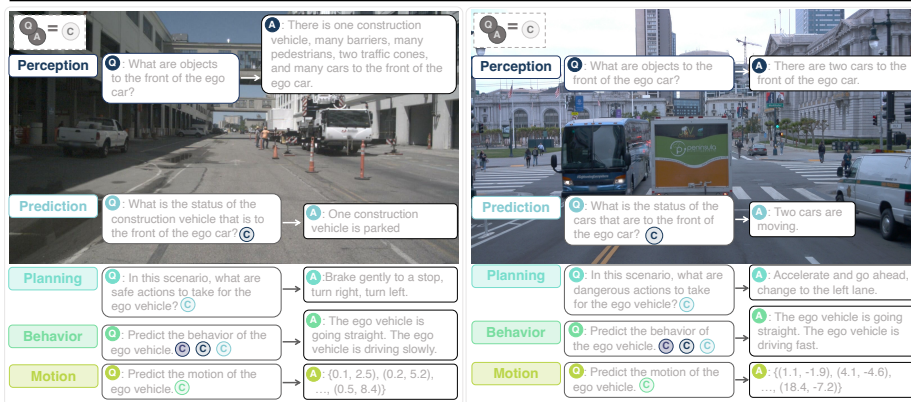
Q A = C

Perception
Q: What are objects to the front of the ego car?
A: There is one construction vehicle, many barriers, many pedestrians, two traffic cones, and many cars to the front of the ego car.

Prediction
Q: What is the status of the construction vehicle that is to the front of the ego car? C
A: One construction vehicle is parked

Planning
Q: In this scenario, what are safe actions to take for the ego vehicle? C
A: Brake gently to a stop, turn right, turn left.

Behavior
Q: Predict the behavior of the ego vehicle. C C C
A: The ego vehicle is going straight. The ego vehicle is driving slowly.

Motion
Q: Predict the motion of the ego vehicle. C
A: {(0.1, 2.5), (0.2, 5.2), …, (0.5, 8.4)}

Q A = C

Perception
Q: What are objects to the front of the ego car?
A: There are two cars to the front of the ego car.

Prediction
Q: What is the status of the cars that are to the front of the ego car? C
A: Two cars are moving.

Planning
Q: In this scenario, what are dangerous actions to take for the ego vehicle? C
A: Accelerate and go ahead, change to the left lane.

Behavior
Q: Predict the behavior of the ego vehicle. C C C
A: The ego vehicle is going straight. The ego vehicle is driving fast.

Motion
Q: Predict the motion of the ego vehicle. C
A: {(1.1, -1.9), (4.1, -4.6), …, (18.4, -7.2)}